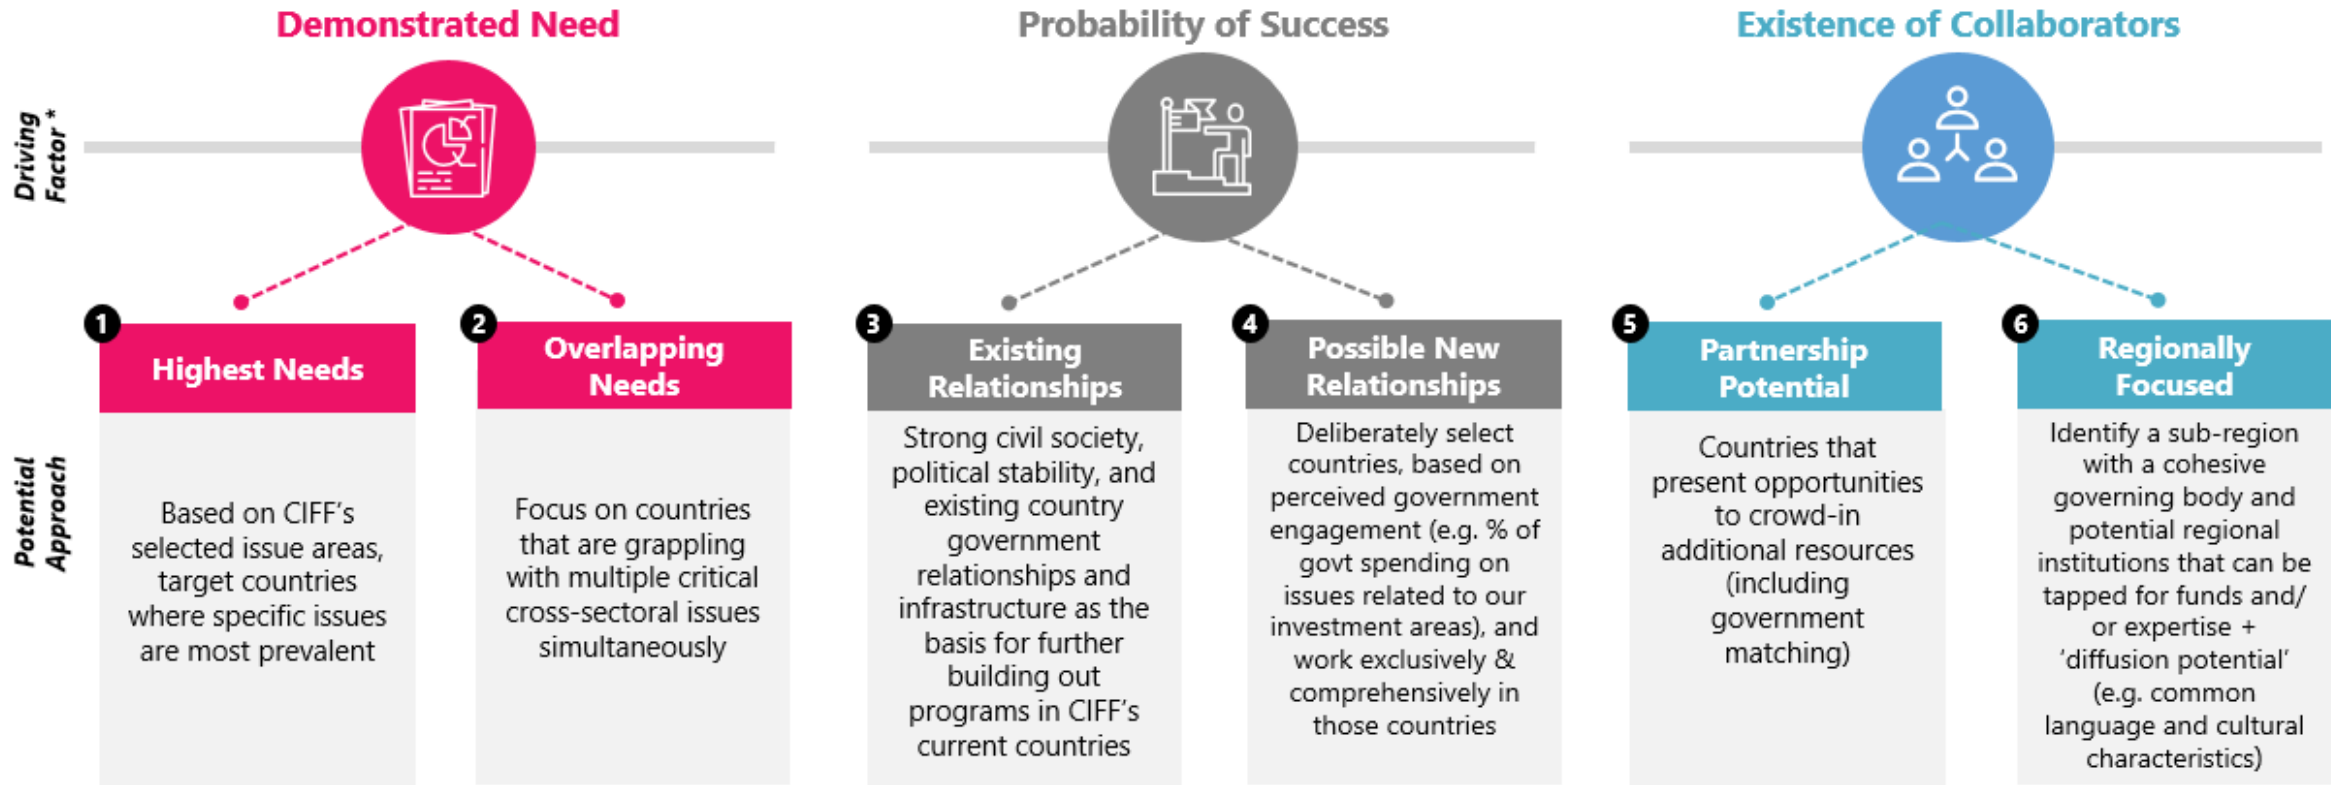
Demonstrated Need

Probability of Success

Existence of Collaborators

Driving Factor *

Potential Approach

1 Highest Needs

Based on CIFF's selected issue areas, target countries where specific issues are most prevalent

2 Overlapping Needs

Focus on countries that are grappling with multiple critical cross-sectoral issues simultaneously

3 Existing Relationships

Strong civil society, political stability, and existing country government relationships and infrastructure as the basis for further building out programs in CIFF's current countries

4 Possible New Relationships

Deliberately select countries, based on perceived government engagement (e.g. % of govt spending on issues related to our investment areas), and work exclusively & comprehensively in those countries

5 Partnership Potential

Countries that present opportunities to crowd-in additional resources (including government matching)

6 Regionally Focused

Identify a sub-region with a cohesive governing body and potential regional institutions that can be tapped for funds and/ or expertise + 'diffusion potential' (e.g. common language and cultural characteristics)